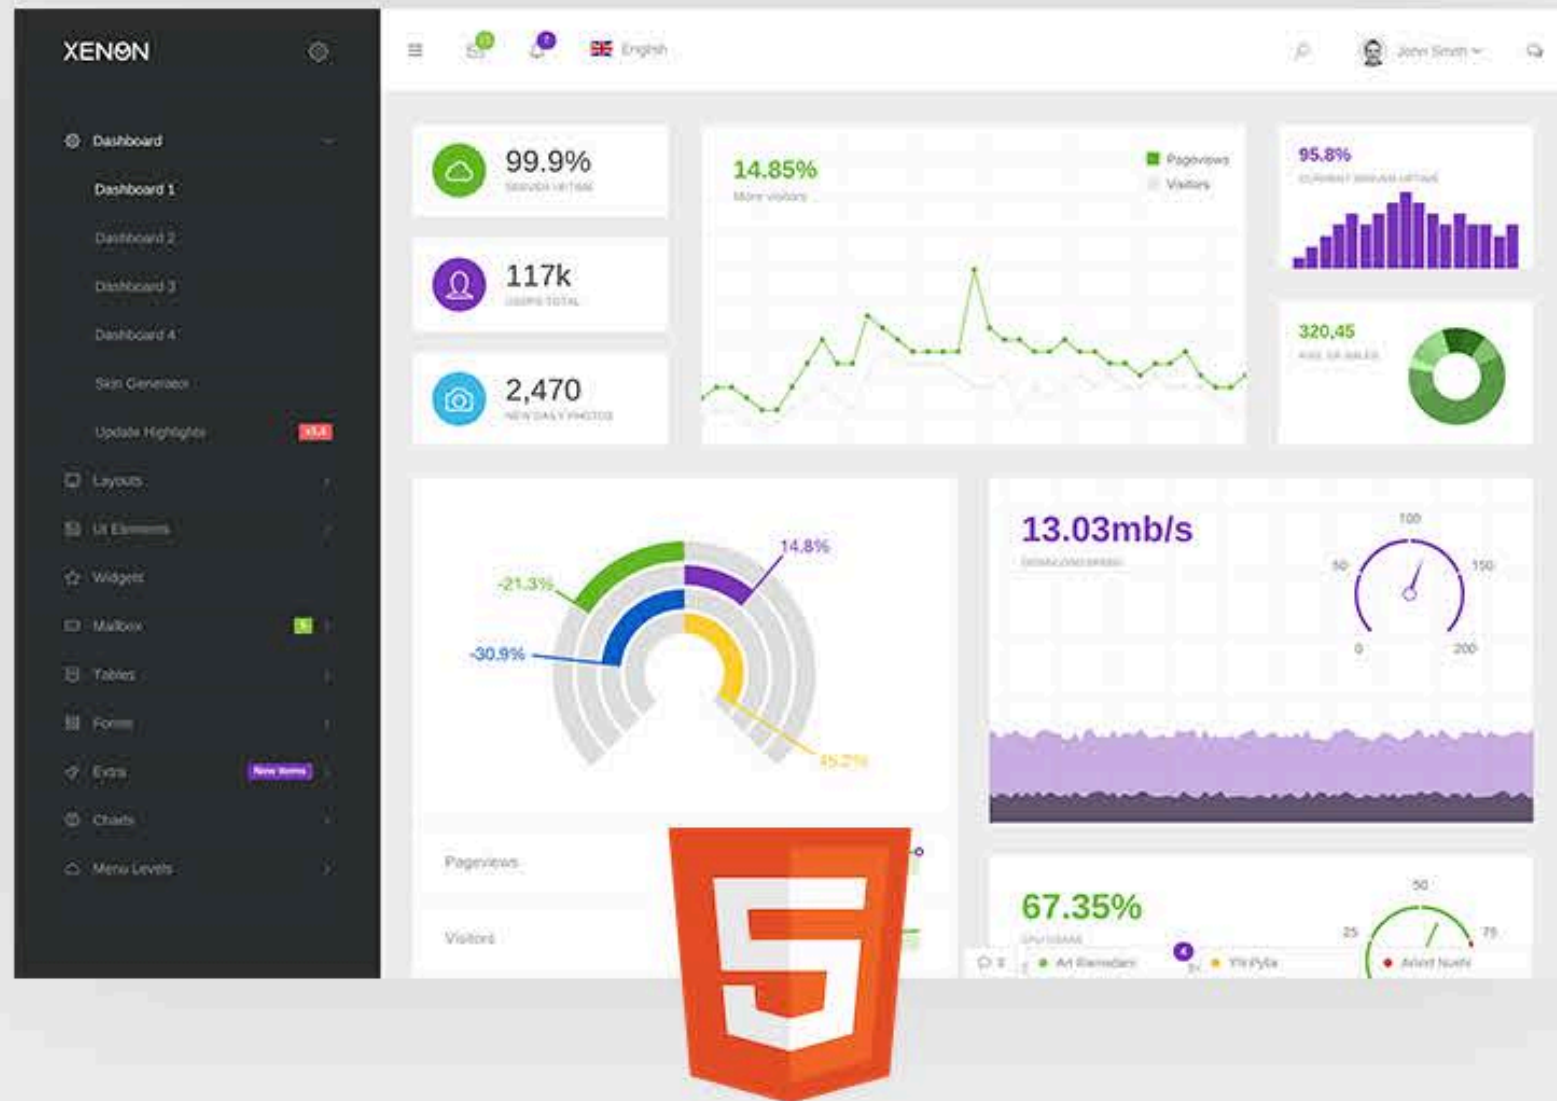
XENON

Dashboard
Dashboard 1
Dashboard 2
Dashboard 3
Dashboard 4
Skin Generator
Update Highlights
Layouts
UI Elements
Widgets
Mailbox
Tables
Forms
Extra
New Items
Charts
Menu Levels

English
John Smith

99.9%
SERVER UPTIME

117k
USERS TOTAL

2,470
NEW DAILY PHOTOS

14.85%
More visitors
Pageviews
Visitors

95.8%
CURRENT SERVER UPTIME

320,45
AVG. OF SALES

-21.3%
14.8%
-30.9%
45.2%

13.03mb/s
DOWNLOAD SPEED
100
50
150
0
200

Pageviews
Visitors

67.35%
50
25
75
Art Ramadani
Arlind Nushi